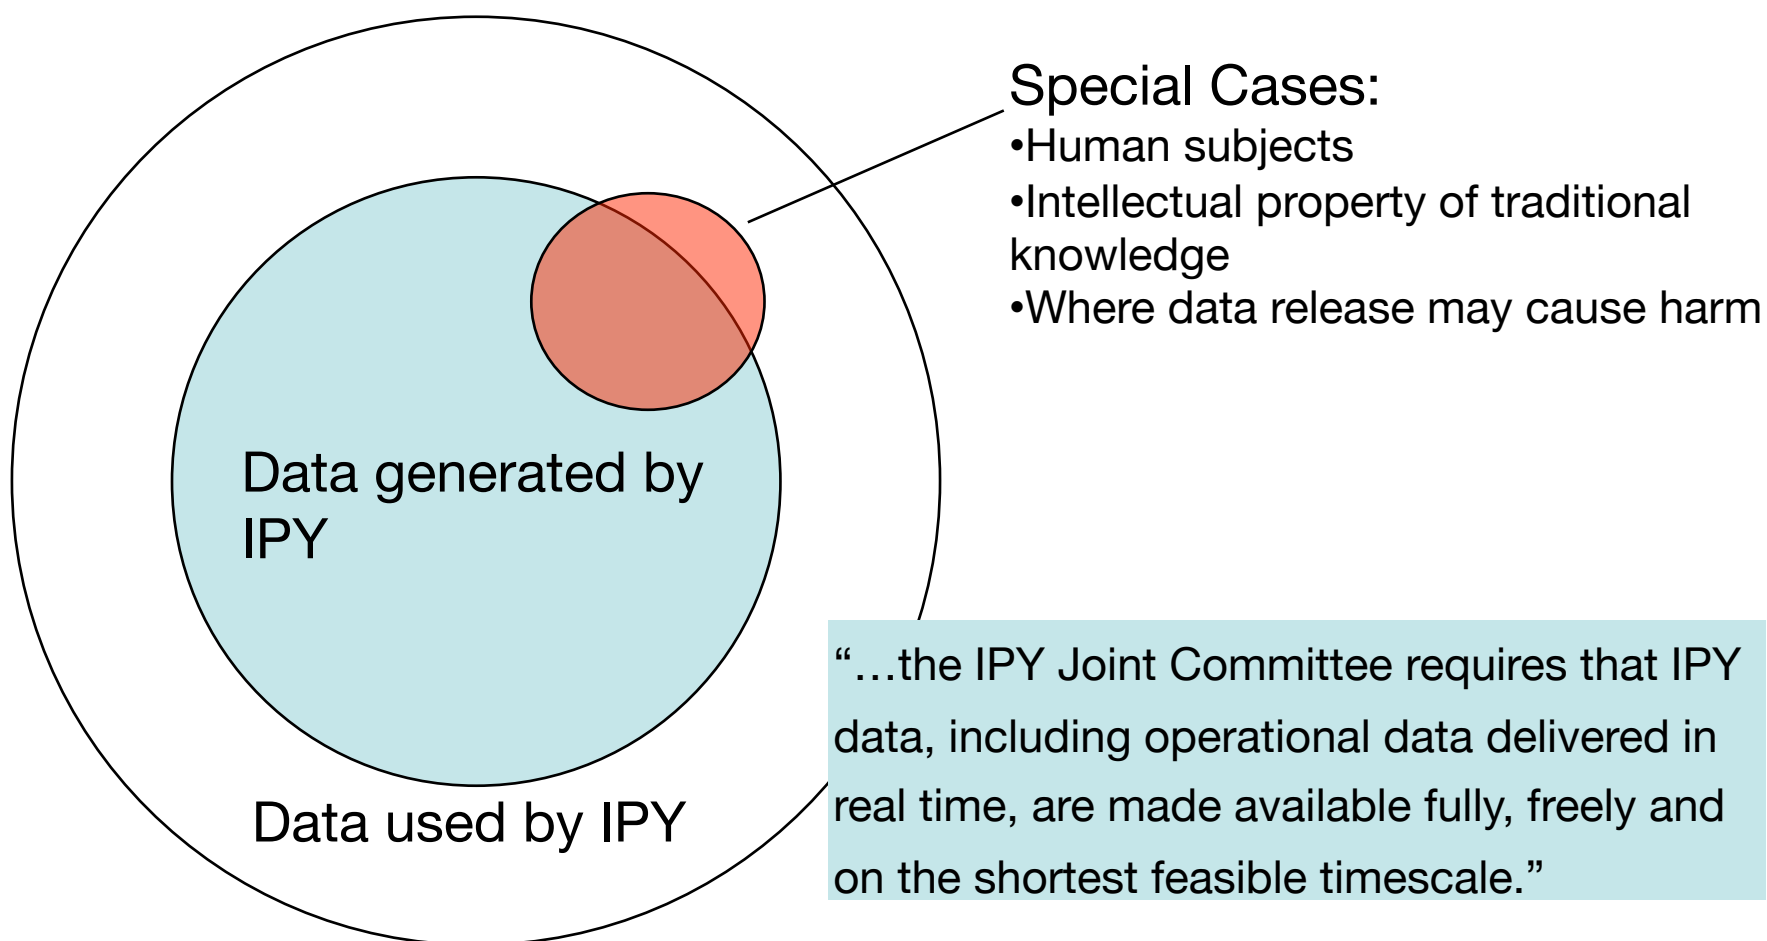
Special Cases:
•Human subjects
•Intellectual property of traditional knowledge
•Where data release may cause harm

Data generated by IPY

Data used by IPY

"…the IPY Joint Committee requires that IPY data, including operational data delivered in real time, are made available fully, freely and on the shortest feasible timescale."